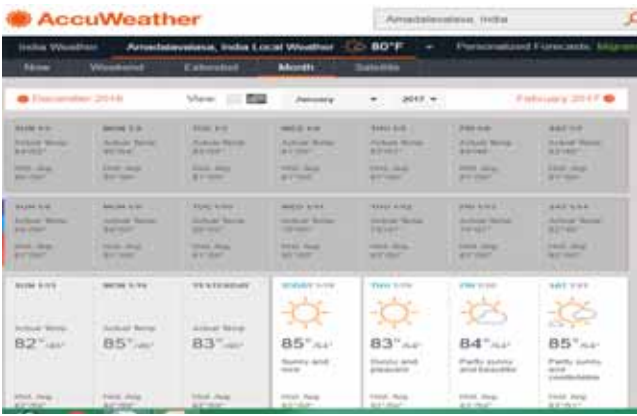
AccuWeather

Amadalavalasa, India

India Weather | Amadalavalasa, India Local Weather | 80°F | Personalized Forecasts

Now | Weekend | Extended | Month | Satellite

December 2016 | View: | January | 2017 | February 2017

| SUN 1/1 | MON 1/2 | TUE 1/3 | WED 1/4 | THU 1/5 | FRI 1/6 | SAT 1/7 |
|---|---|---|---|---|---|---|
| Actual Temp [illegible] | Actual Temp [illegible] | Actual Temp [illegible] | Actual Temp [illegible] | Actual Temp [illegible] | Actual Temp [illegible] | Actual Temp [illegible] |
| Hist. Avg. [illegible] | Hist. Avg. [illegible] | Hist. Avg. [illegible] | Hist. Avg. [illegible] | Hist. Avg. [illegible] | Hist. Avg. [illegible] | Hist. Avg. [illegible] |

| SUN 1/8 | MON 1/9 | TUE 1/10 | WED 1/11 | THU 1/12 | FRI 1/13 | SAT 1/14 |
|---|---|---|---|---|---|---|
| Actual Temp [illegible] | Actual Temp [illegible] | Actual Temp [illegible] | Actual Temp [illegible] | Actual Temp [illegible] | Actual Temp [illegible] | Actual Temp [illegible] |
| Hist. Avg. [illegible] | Hist. Avg. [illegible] | Hist. Avg. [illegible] | Hist. Avg. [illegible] | Hist. Avg. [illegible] | Hist. Avg. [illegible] | Hist. Avg. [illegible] |

| SUN 1/15 | MON 1/16 | YESTERDAY | TODAY 1/18 | THU 1/19 | FRI 1/20 | SAT 1/21 |
|---|---|---|---|---|---|---|
| Actual Temp | Actual Temp | Actual Temp | | | | |
| 82°/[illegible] | 85°/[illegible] | 83°/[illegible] | 85°/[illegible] | 83°/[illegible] | 84°/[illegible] | 85°/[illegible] |
| | | | Sunny and nice | Sunny and pleasant | Partly sunny and beautiful | Partly sunny and comfortable |
| Hist. Avg. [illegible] | Hist. Avg. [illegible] | Hist. Avg. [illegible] | Hist. Avg. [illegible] | Hist. Avg. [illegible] | Hist. Avg. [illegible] | Hist. Avg. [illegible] |